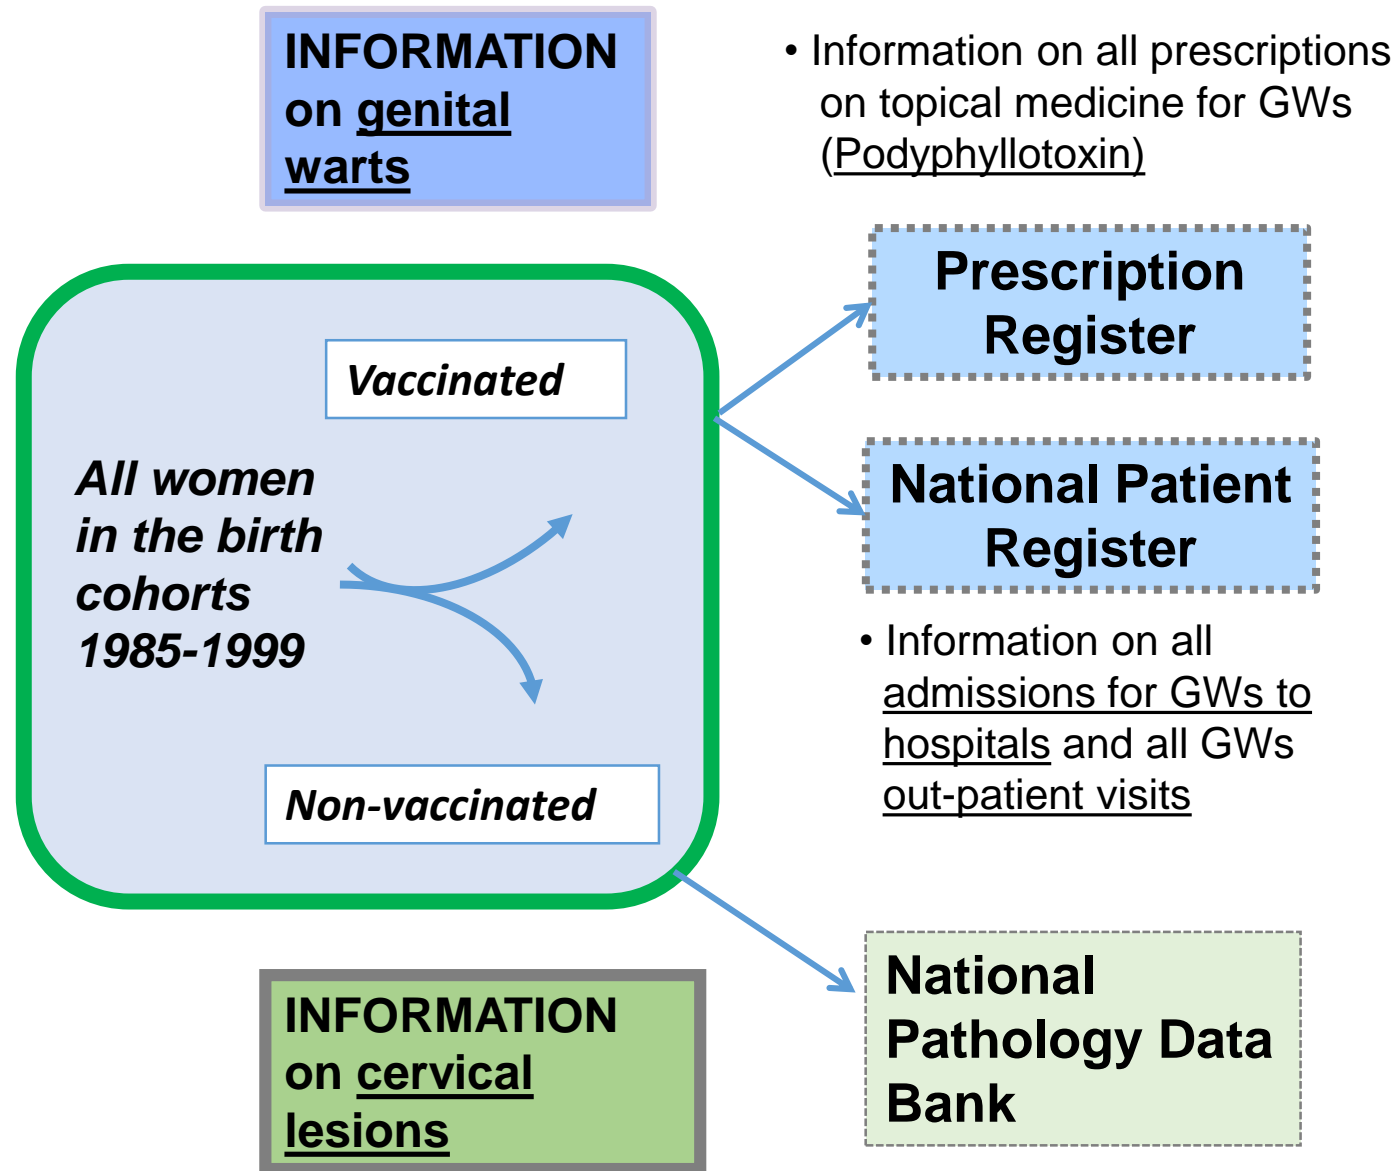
INFORMATION on genital warts

• Information on all prescriptions on topical medicine for GWs (Podyphyllotoxin)

Vaccinated

All women in the birth cohorts 1985-1999

Non-vaccinated

Prescription Register

National Patient Register

• Information on all admissions for GWs to hospitals and all GWs out-patient visits

INFORMATION on cervical lesions

National Pathology Data Bank